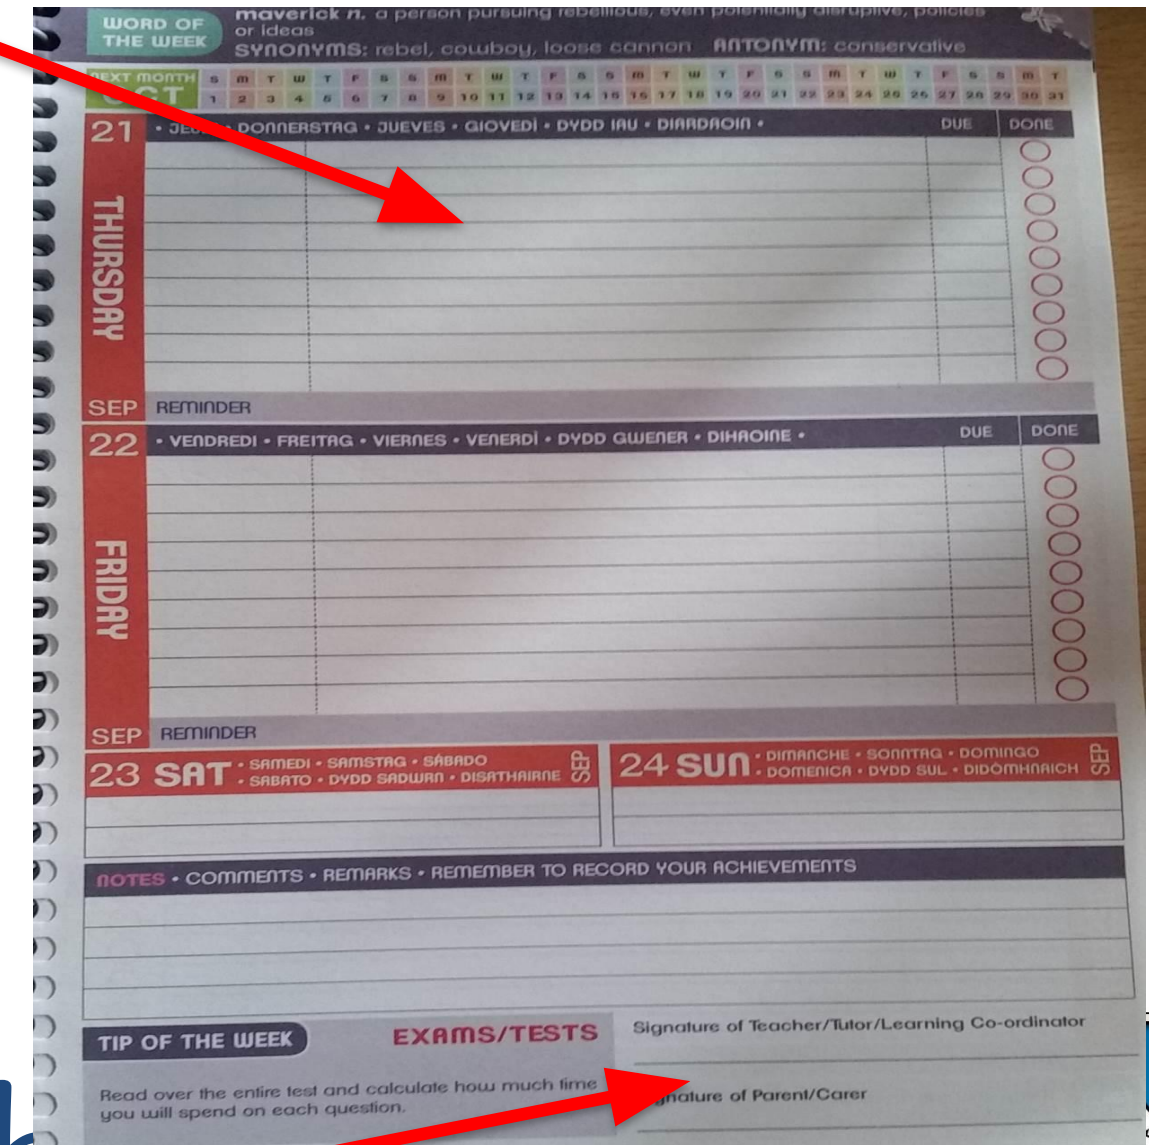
WORD OF THE WEEK
maverick n. a person pursuing rebellious, even potentially disruptive, policies or ideas
SYNONYMS: rebel, cowboy, loose cannon ANTONYM: conservative

NEXT MONTH OCT
| S | M | T | W | T | F | S | S | M | T | W | T | F | S | S | M | T | W | T | F | S | S | M | T | W | T | F | S | S | M | T |
|---|---|---|---|---|---|---|---|---|---|---|---|---|---|---|---|---|---|---|---|---|---|---|---|---|---|---|---|---|---|---|
| 1 | 2 | 3 | 4 | 5 | 6 | 7 | 8 | 9 | 10 | 11 | 12 | 13 | 14 | 15 | 16 | 17 | 18 | 19 | 20 | 21 | 22 | 23 | 24 | 25 | 26 | 27 | 28 | 29 | 30 | 31 |

21 THURSDAY
• JE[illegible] • DONNERSTAG • JUEVES • GIOVEDÌ • DYDD IAU • DIARDAOIN •
DUE DONE
SEP REMINDER

22 FRIDAY
• VENDREDI • FREITAG • VIERNES • VENERDÌ • DYDD GWENER • DIHAOINE •
DUE DONE
SEP REMINDER

23 SAT • SAMEDI • SAMSTAG • SÁBADO • SABATO • DYDD SADWRN • DISATHAIRNE SEP

24 SUN • DIMANCHE • SONNTAG • DOMINGO • DOMENICA • DYDD SUL • DIDÒMHNAICH SEP

NOTES • COMMENTS • REMARKS • REMEMBER TO RECORD YOUR ACHIEVEMENTS

TIP OF THE WEEK
EXAMS/TESTS
Read over the entire test and calculate how much time you will spend on each question.

Signature of Teacher/Tutor/Learning Co-ordinator
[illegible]gnature of Parent/Carer